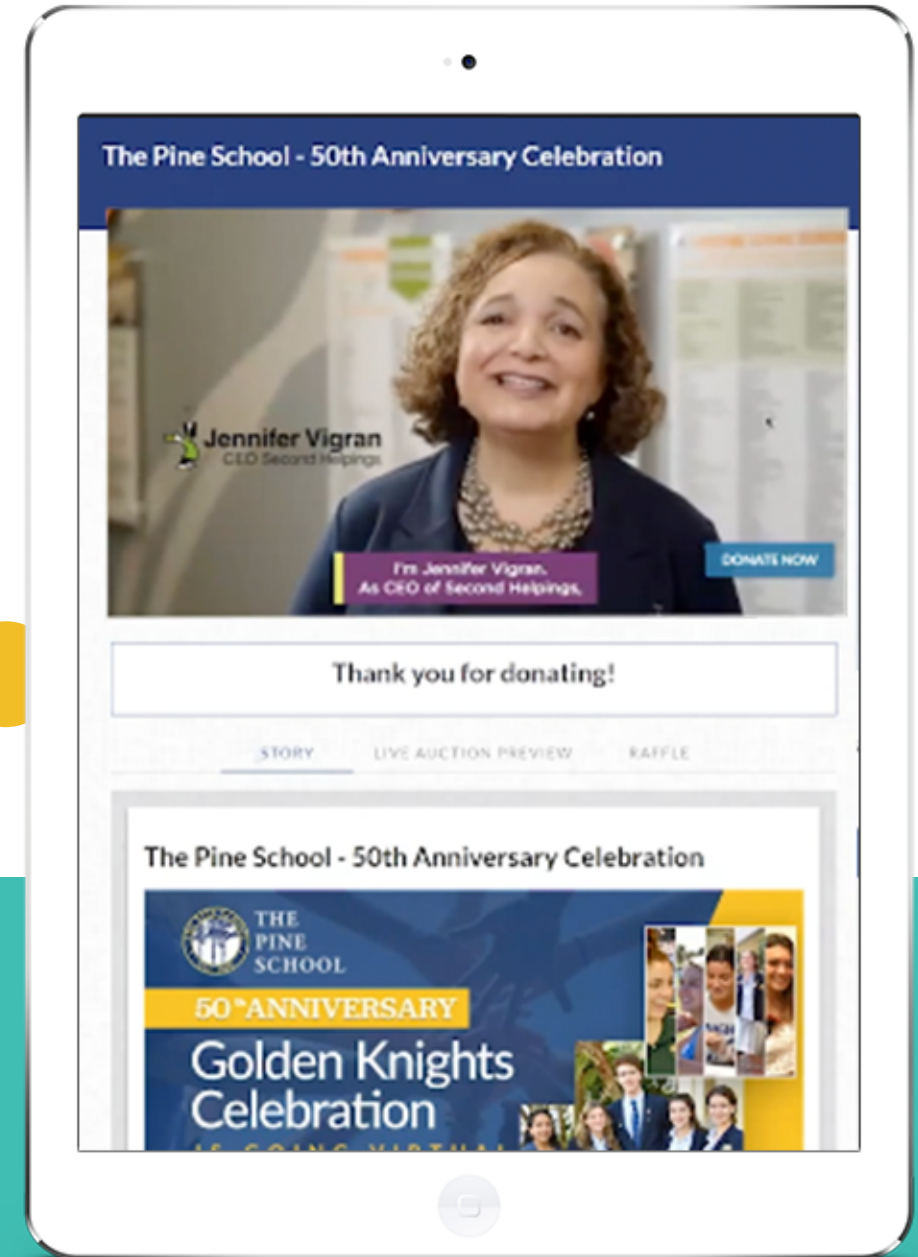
The Pine School - 50th Anniversary Celebration

Jennifer Vigran
CEO Second Helpings

I'm Jennifer Vigran.
As CEO of Second Helpings,

DONATE NOW

Thank you for donating!

STORY LIVE AUCTION PREVIEW RAFFLE

The Pine School - 50th Anniversary Celebration

THE PINE SCHOOL

$50^{th}$ ANNIVERSARY

Golden Knights Celebration

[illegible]